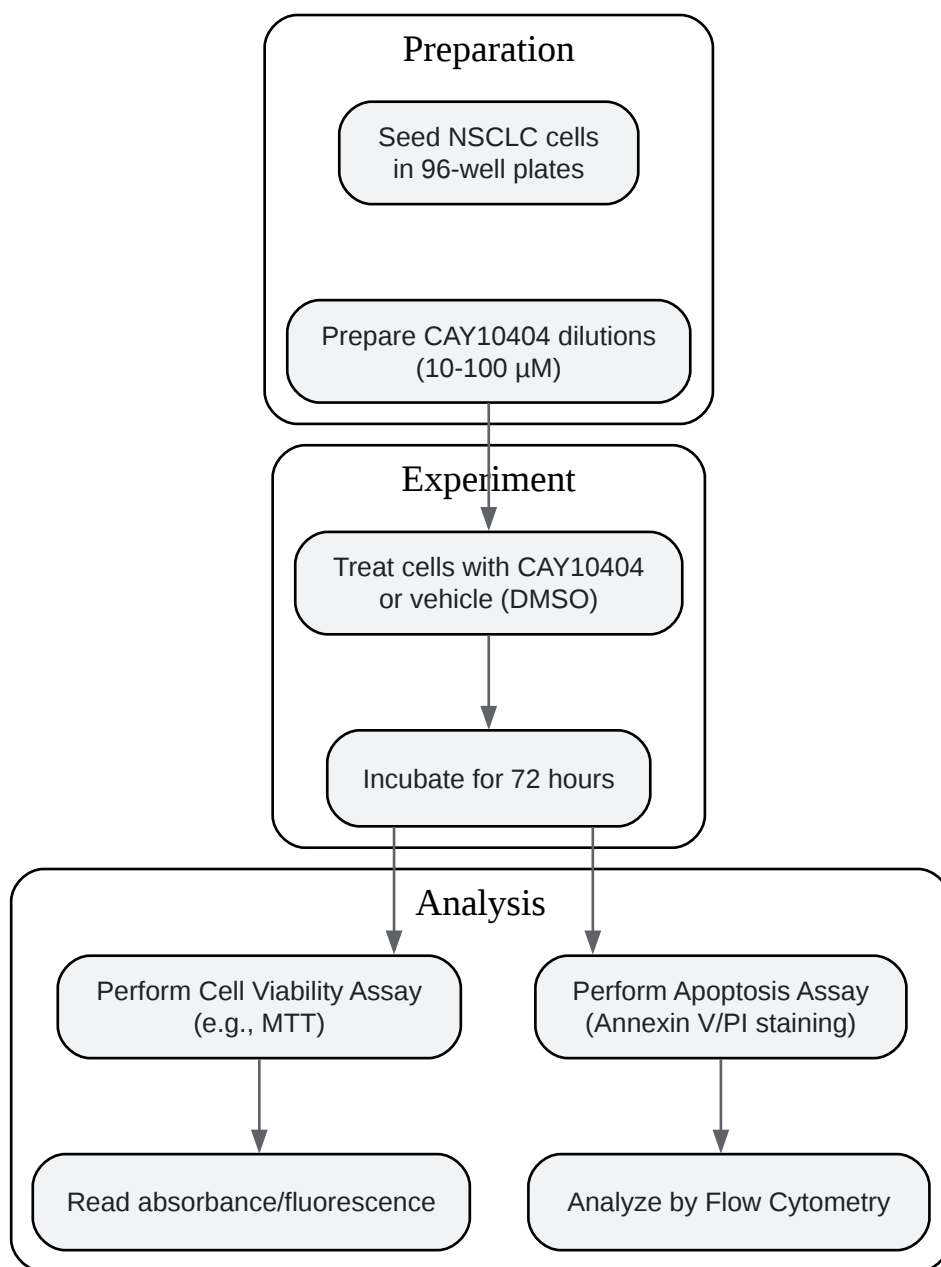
Preparation

Seed NSCLC cells in 96-well plates

Prepare CAY10404 dilutions (10-100 µM)

Experiment

Treat cells with CAY10404 or vehicle (DMSO)

Incubate for 72 hours

Analysis

Perform Cell Viability Assay (e.g., MTT)

Perform Apoptosis Assay (Annexin V/PI staining)

Read absorbance/fluorescence

Analyze by Flow Cytometry